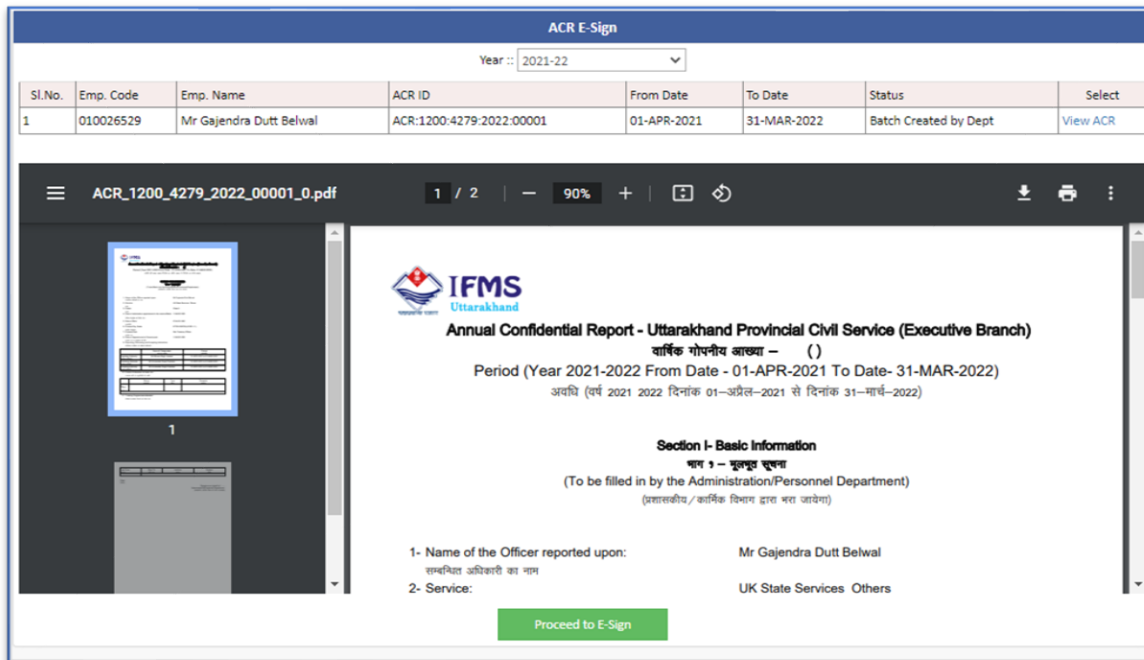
ACR E-Sign

Year :: 2021-22

| Sl.No. | Emp. Code | Emp. Name | ACR ID | From Date | To Date | Status | Select |
|---|---|---|---|---|---|---|---|
| 1 | 010026529 | Mr Gajendra Dutt Belwal | ACR:1200:4279:2022:00001 | 01-APR-2021 | 31-MAR-2022 | Batch Created by Dept | View ACR |

ACR_1200_4279_2022_00001_0.pdf   1 / 2   90%

1

IFMS
Uttarakhand

Annual Confidential Report - Uttarakhand Provincial Civil Service (Executive Branch)
वार्षिक गोपनीय आख्या – ( )
Period (Year 2021-2022 From Date - 01-APR-2021 To Date- 31-MAR-2022)
अवधि (वर्ष 2021 2022 दिनांक 01–अप्रैल–2021 से दिनांक 31–मार्च–2022)

Section I- Basic Information
भाग १ – मूलभूत सूचना
(To be filled in by the Administration/Personnel Department)
(प्रशासकीय/कार्मिक विभाग द्वारा भरा जायेगा)

1- Name of the Officer reported upon: Mr Gajendra Dutt Belwal
सम्बन्धित अधिकारी का नाम
2- Service: UK State Services Others

Proceed to E-Sign